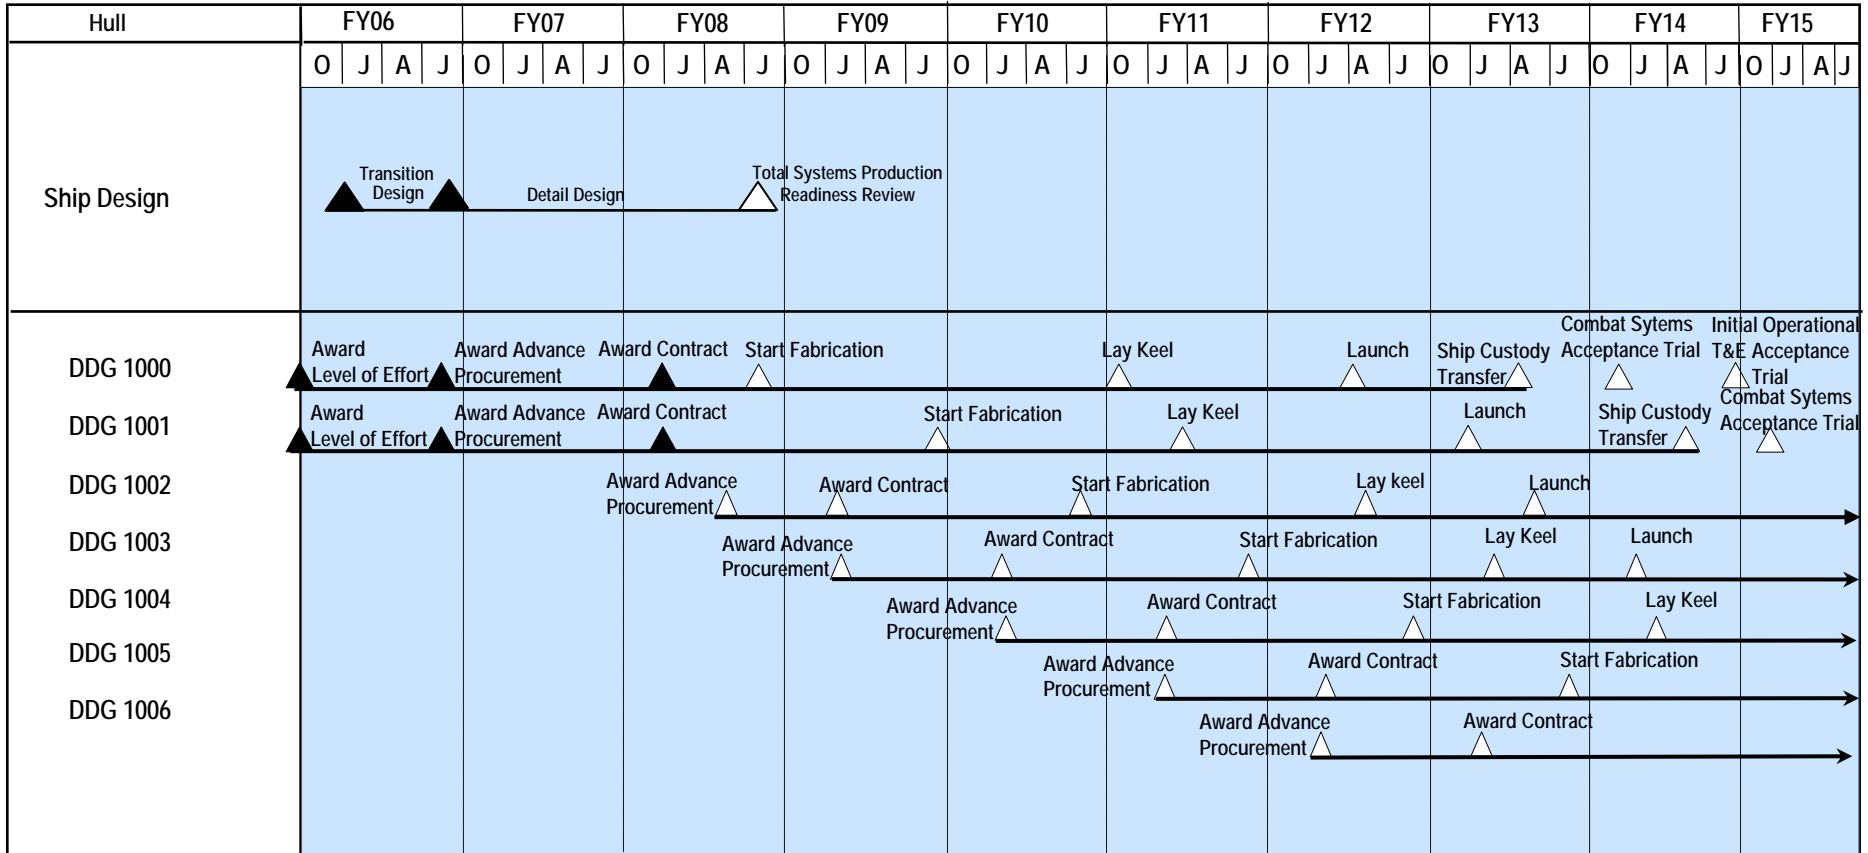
| Hull | FY06 | FY07 | FY08 | FY09 | FY10 | FY11 | FY12 | FY13 | FY14 | FY15 |
|---|---|---|---|---|---|---|---|---|---|---|
| | O J A J | O J A J | O J A J | O J A J | O J A J | O J A J | O J A J | O J A J | O J A J | O J A J |

Ship Design

Transition Design
Detail Design
Total Systems Production Readiness Review

DDG 1000
Award Level of Effort
Award Advance Procurement
Award Contract
Start Fabrication
Lay Keel
Launch
Ship Custody Transfer
Combat Sytems Acceptance Trial
Initial Operational T&E Acceptance Trial

DDG 1001
Award Level of Effort
Award Advance Procurement
Award Contract
Start Fabrication
Lay Keel
Launch
Ship Custody Transfer
Combat Sytems Acceptance Trial

DDG 1002
Award Advance Procurement
Award Contract
Start Fabrication
Lay keel
Launch

DDG 1003
Award Advance Procurement
Award Contract
Start Fabrication
Lay Keel
Launch

DDG 1004
Award Advance Procurement
Award Contract
Start Fabrication
Lay Keel

DDG 1005
Award Advance Procurement
Award Contract
Start Fabrication

DDG 1006
Award Advance Procurement
Award Contract